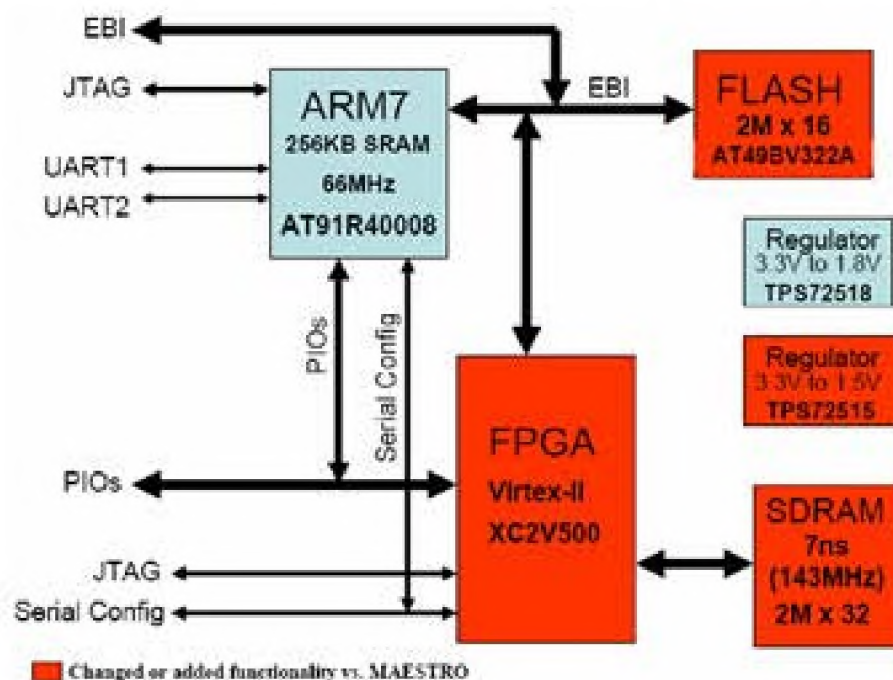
EBI

JTAG

UART1

UART2

ARM7
256KB SRAM
66MHz
AT91R40008

EBI

FLASH
2M x 16
AT49BV322A

Regulator
3.3V to 1.8V
TPS72518

Regulator
3.3V to 1.5V
TPS72515

PIOs

Serial Config

PIOs

FPGA
Virtex-II
XC2V500

SDRAM
7ns
(143MHz)
2M x 32

JTAG

Serial Config

Changed or added functionality vs. MAESTRO